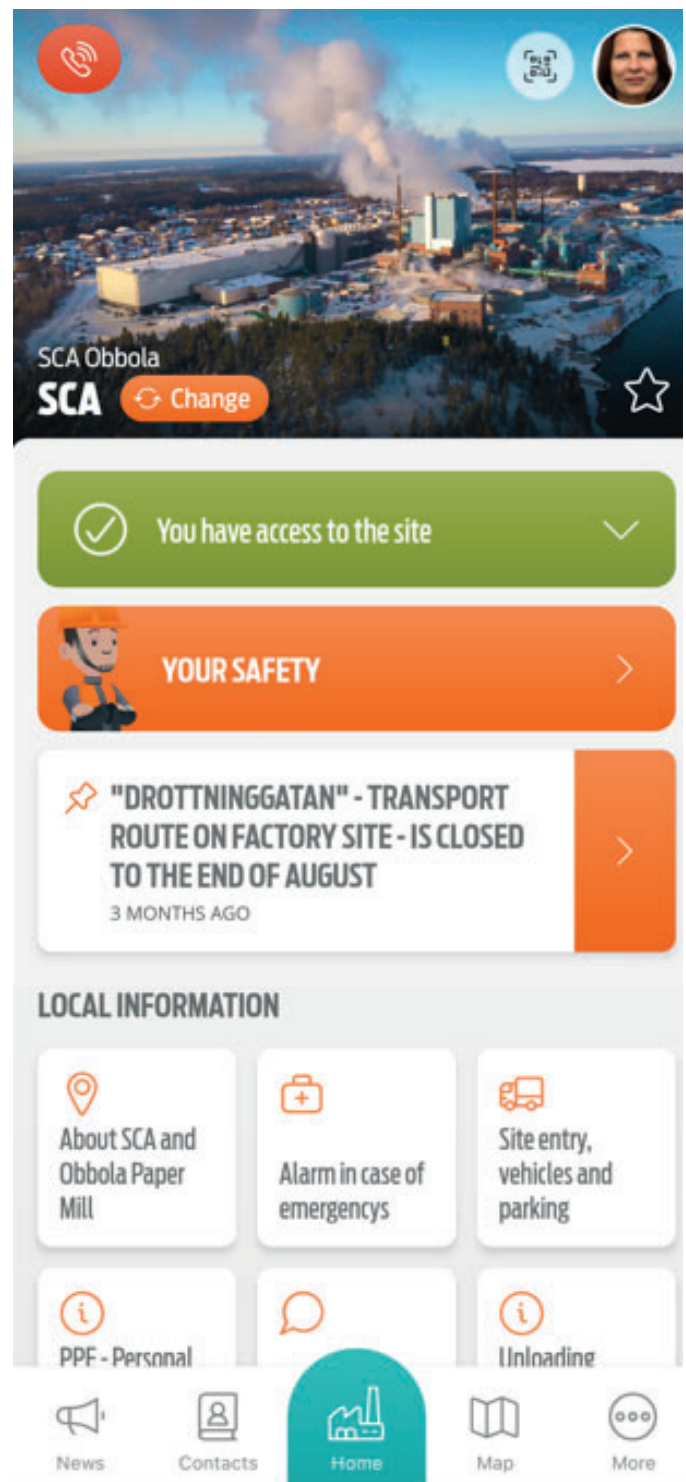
SCA Obbola

SCA

Change

You have access to the site

YOUR SAFETY

"DROTTNINGGATAN" - TRANSPORT ROUTE ON FACTORY SITE - IS CLOSED TO THE END OF AUGUST

3 MONTHS AGO

LOCAL INFORMATION

About SCA and Obbola Paper Mill

Alarm in case of emergencys

Site entry, vehicles and parking

PPE - Personal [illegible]

Unloading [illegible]

News

Contacts

Home

Map

More